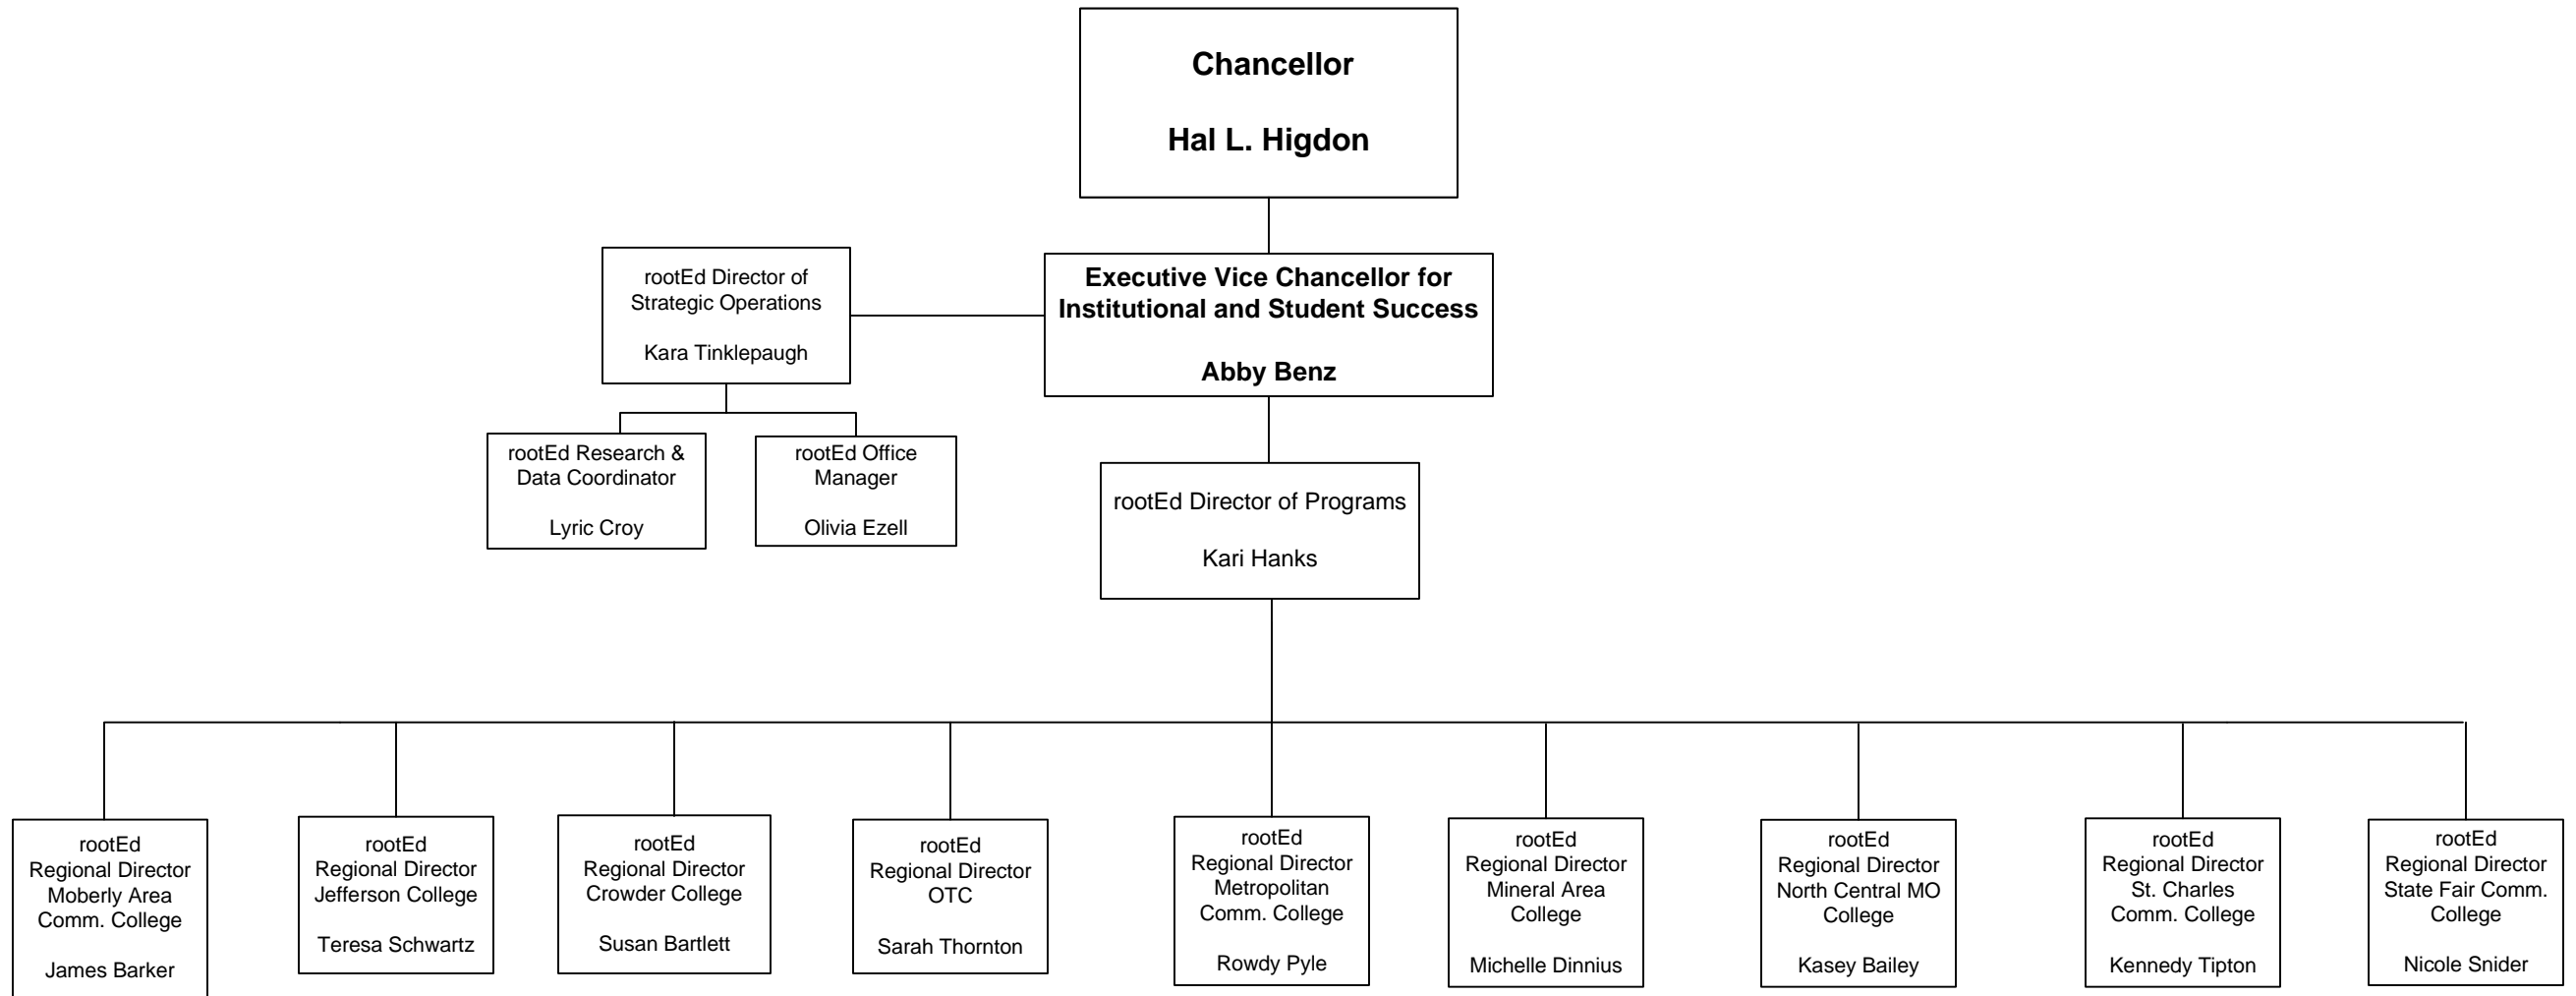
Chancellor

Hal L. Higdon

rootEd Director of Strategic Operations

Kara Tinklepaugh

Executive Vice Chancellor for Institutional and Student Success

Abby Benz

rootEd Research & Data Coordinator

Lyric Croy

rootEd Office Manager

Olivia Ezell

rootEd Director of Programs

Kari Hanks

rootEd Regional Director Moberly Area Comm. College

James Barker

rootEd Regional Director Jefferson College

Teresa Schwartz

rootEd Regional Director Crowder College

Susan Bartlett

rootEd Regional Director OTC

Sarah Thornton

rootEd Regional Director Metropolitan Comm. College

Rowdy Pyle

rootEd Regional Director Mineral Area College

Michelle Dinnius

rootEd Regional Director North Central MO College

Kasey Bailey

rootEd Regional Director St. Charles Comm. College

Kennedy Tipton

rootEd Regional Director State Fair Comm. College

Nicole Snider